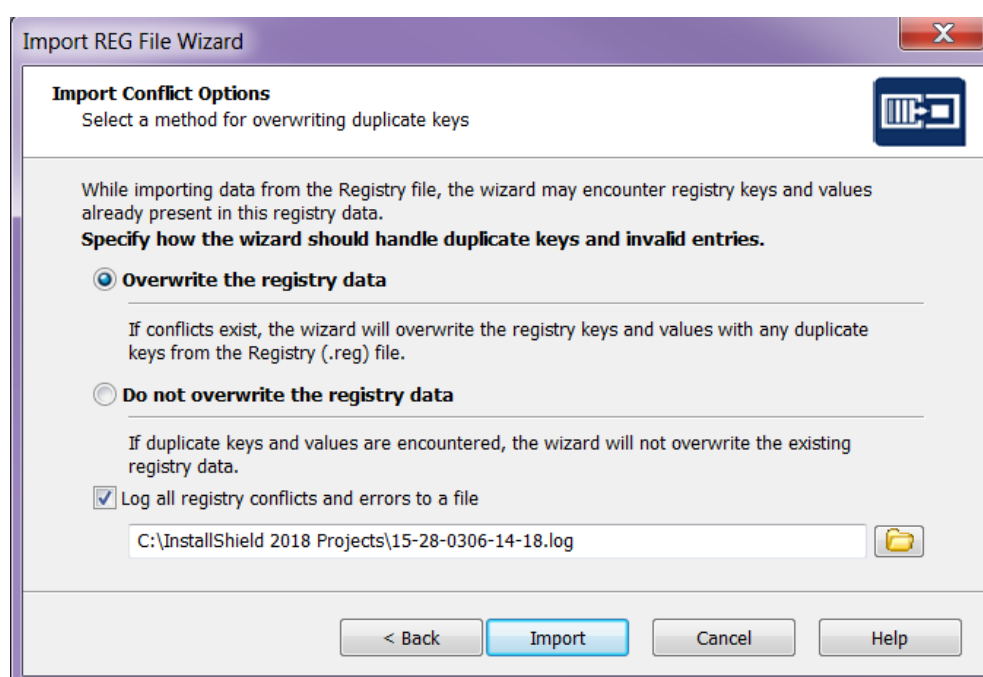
Import REG File Wizard

Import Conflict Options
Select a method for overwriting duplicate keys

While importing data from the Registry file, the wizard may encounter registry keys and values already present in this registry data.
Specify how the wizard should handle duplicate keys and invalid entries.

Overwrite the registry data

If conflicts exist, the wizard will overwrite the registry keys and values with any duplicate keys from the Registry (.reg) file.

Do not overwrite the registry data

If duplicate keys and values are encountered, the wizard will not overwrite the existing registry data.

Log all registry conflicts and errors to a file

C:\InstallShield 2018 Projects\15-28-0306-14-18.log

< Back | Import | Cancel | Help